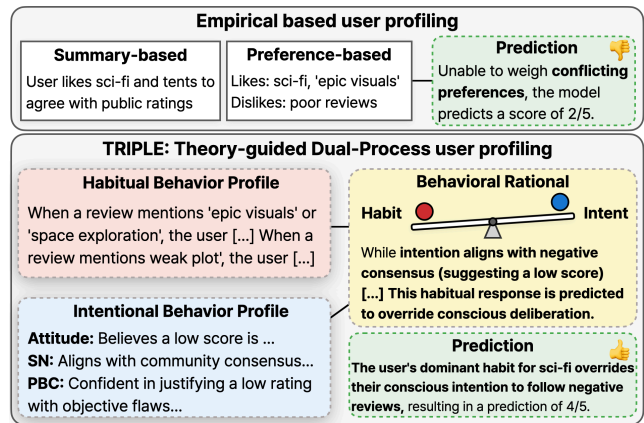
Empirical based user profiling

Summary-based
User likes sci-fi and tents to agree with public ratings

Preference-based
Likes: sci-fi, 'epic visuals'
Dislikes: poor reviews

Prediction
Unable to weigh conflicting preferences, the model predicts a score of 2/5.

TRIPLE: Theory-guided Dual-Process user profiling

Habitual Behavior Profile
When a review mentions 'epic visuals' or 'space exploration', the user [...] When a review mentions weak plot', the user [...]

Intentional Behavior Profile
Attitude: Believes a low score is ...
SN: Aligns with community consensus...
PBC: Confident in justifying a low rating with objective flaws...

Behavioral Rational
Habit
Intent
While intention aligns with negative consensus (suggesting a low score) [...] This habitual response is predicted to override conscious deliberation.

Prediction
The user's dominant habit for sci-fi overrides their conscious intention to follow negative reviews, resulting in a prediction of 4/5.